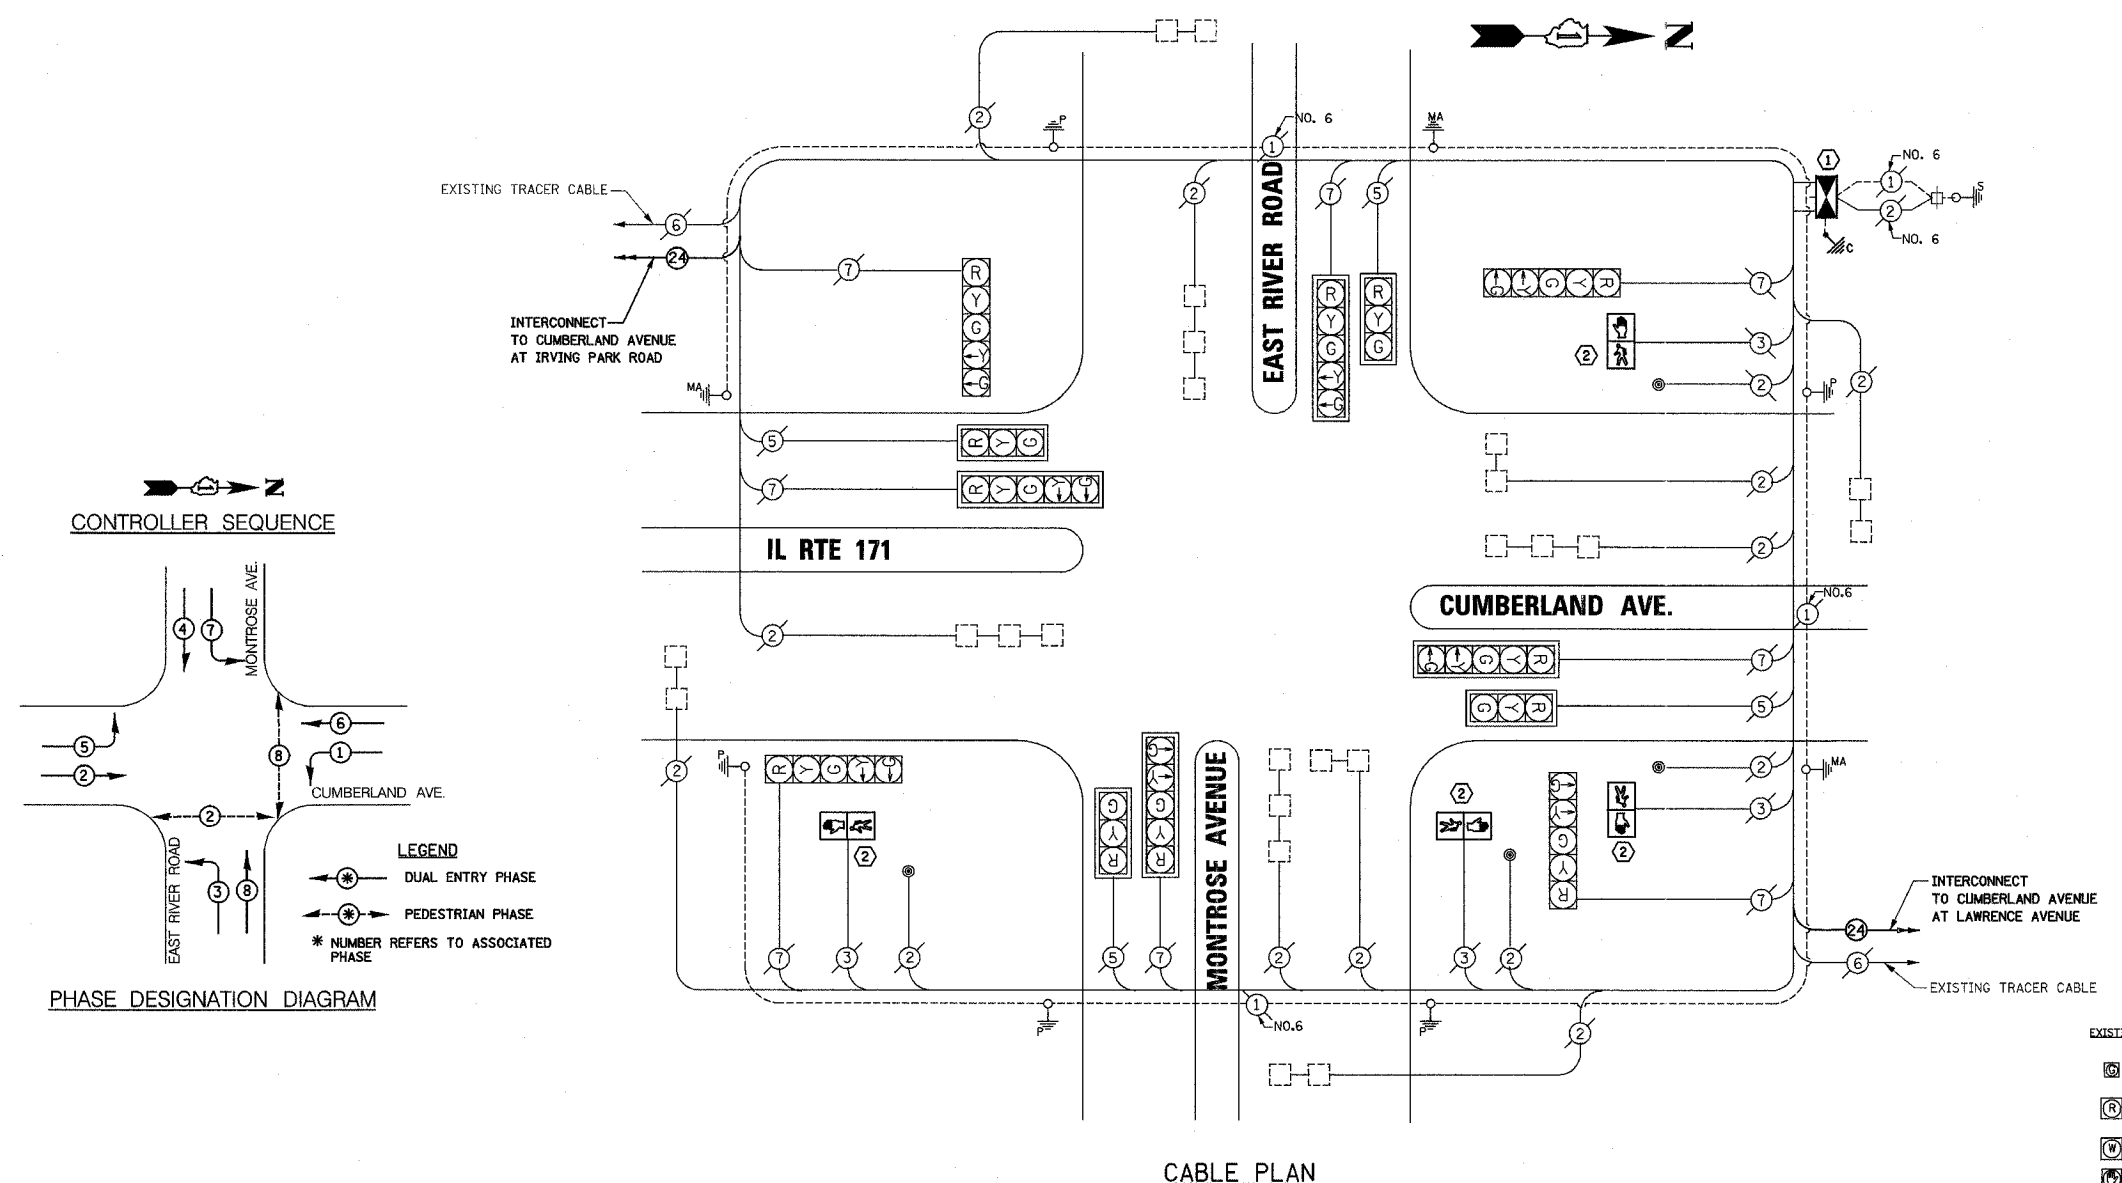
CONTROLLER SEQUENCE

MONTROSE AVE.

4 7

6

1

5

2

8

CUMBERLAND AVE.

2

EAST RIVER ROAD

3 8

LEGEND

DUAL ENTRY PHASE

PEDESTRIAN PHASE

✱ NUMBER REFERS TO ASSOCIATED PHASE

PHASE DESIGNATION DIAGRAM

N

EXISTING TRACER CABLE

6

24

INTERCONNECT TO CUMBERLAND AVENUE AT IRVING PARK ROAD

MA

2

P

NO. 6

MA

1

EAST RIVER ROAD

7

5

R Y G Y G

R Y G

NO. 6

1

2

NO. 6

S

C

7

R Y G

R Y G Y G

G Y R

7

3

2

2

P

2

5

R Y G

7

R Y G

2

2

IL RTE 171

CUMBERLAND AVE.

NO.6

1

2

7

5

2

P

R Y G

2

2

MA

3

7

2

2

MONTROSE AVENUE

G Y R

G Y G Y R

G Y R

7 3 2

5 7

2 2

3 2

2

24

6

INTERCONNECT TO CUMBERLAND AVENUE AT LAWRENCE AVENUE

EXISTING TRACER CABLE

1

NO.6

P

P

2

EXIST

G

R

W

CABLE PLAN